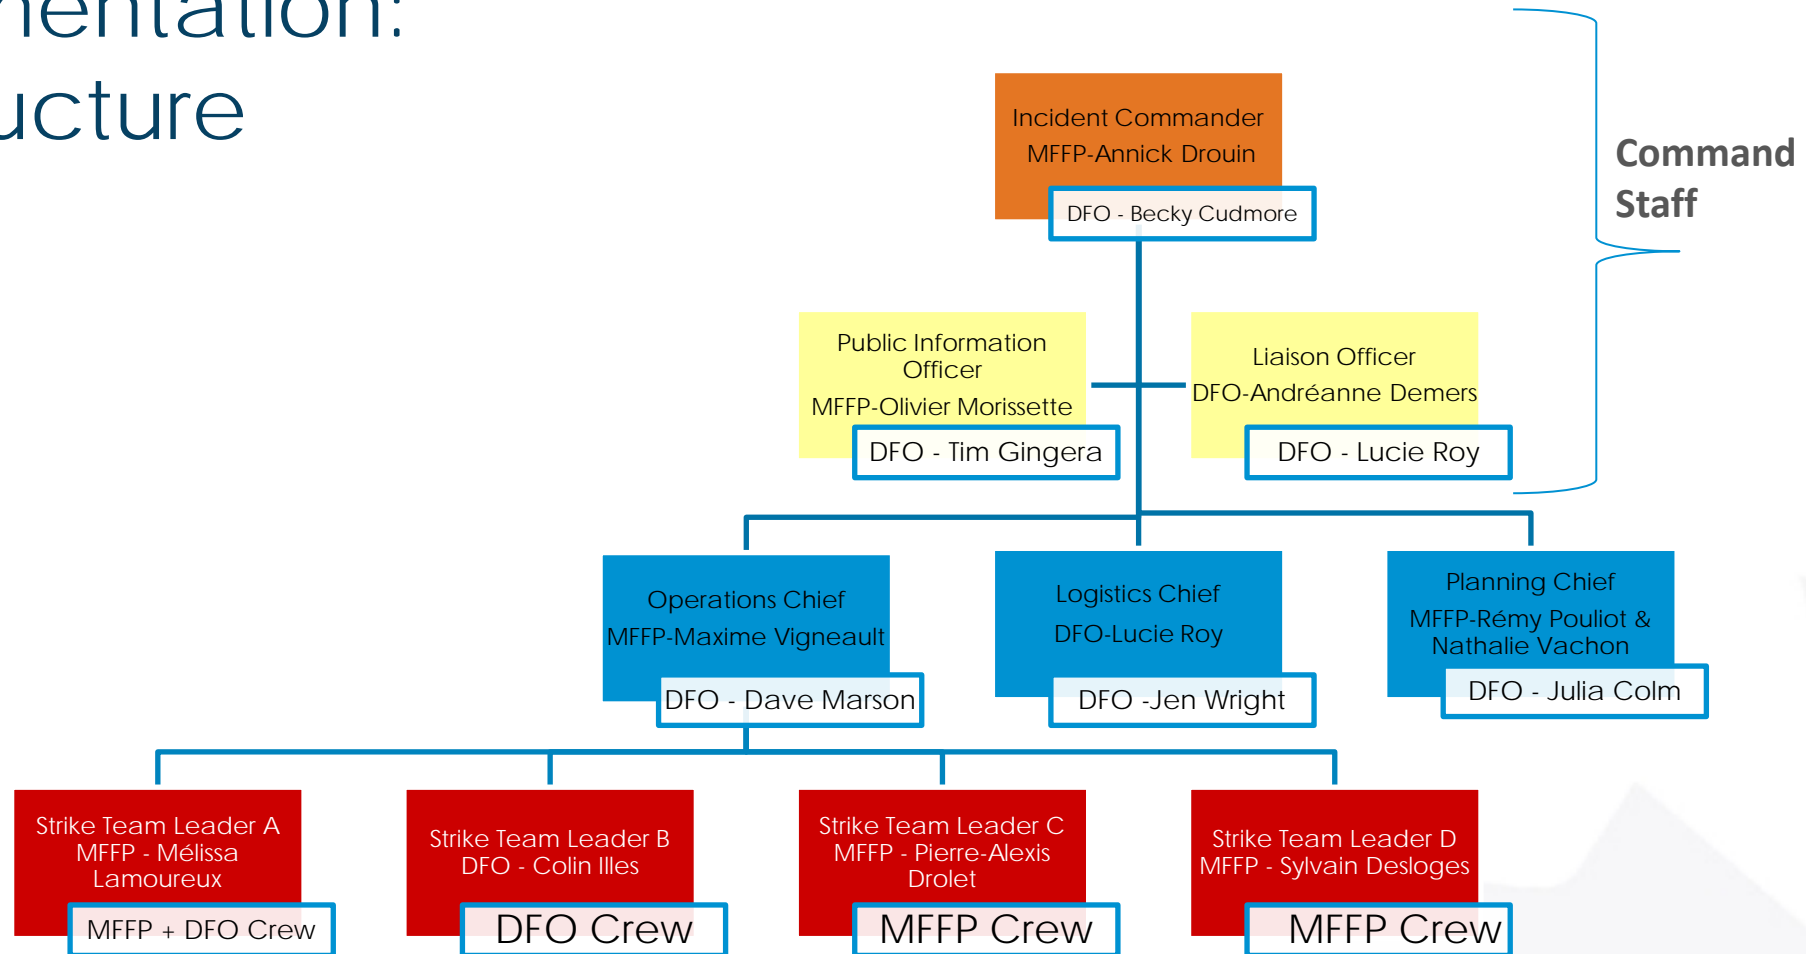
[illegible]entation:
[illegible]ucture

Incident Commander
MFFP-Annick Drouin

DFO - Becky Cudmore

Command Staff

Public Information Officer
MFFP-Olivier Morissette

DFO - Tim Gingera

Liaison Officer
DFO-Andréanne Demers

DFO - Lucie Roy

Operations Chief
MFFP-Maxime Vigneault

DFO - Dave Marson

Logistics Chief
DFO-Lucie Roy

DFO -Jen Wright

Planning Chief
MFFP-Rémy Pouliot & Nathalie Vachon

DFO - Julia Colm

Strike Team Leader A
MFFP - Mélissa Lamoureux

MFFP + DFO Crew

Strike Team Leader B
DFO - Colin Illes

DFO Crew

Strike Team Leader C
MFFP - Pierre-Alexis Drolet

MFFP Crew

Strike Team Leader D
MFFP - Sylvain Desloges

MFFP Crew